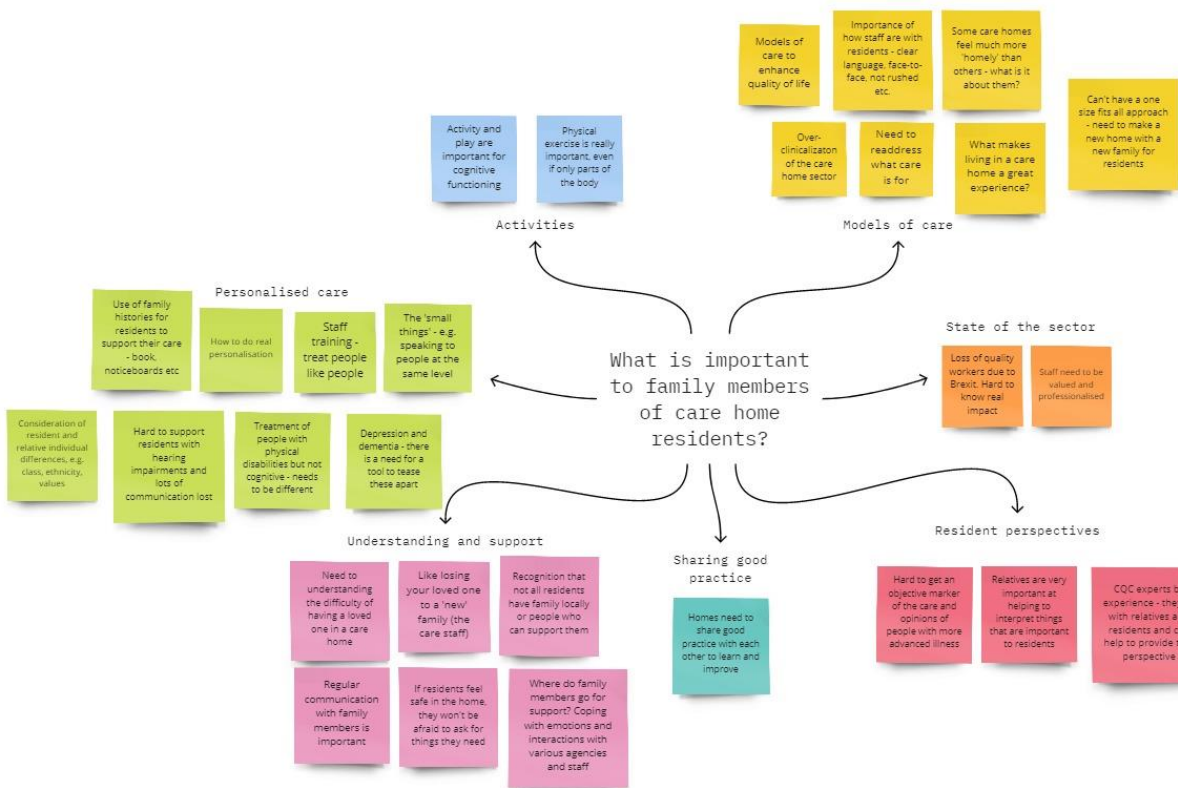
What is important to family members of care home residents?

Activities

Activity and play are important for cognitive functioning

Physical exercise is really important, even if only parts of the body

Models of care

Models of care to enhance quality of life

Importance of how staff are with residents - clear language, face-to-face, not rushed etc.

Some care homes feel much more 'homely' than others - what is it about them?

Can't have a one size fits all approach - need to make a new home with a new family for residents

Over-clinicalizaton of the care home sector

Need to readdress what care is for

What makes living in a care home a great experience?

Personalised care

Use of family histories for residents to support their care - book, noticeboards etc

How to do real personalisation

Staff training - treat people like people

The 'small things' - e.g. speaking to people at the same level

Consideration of resident and relative individual differences, e.g. class, ethnicity, values

Hard to support residents with hearing impairments and lots of communication lost

Treatment of people with physical disabilities but not cognitive - needs to be different

Depression and dementia - there is a need for a tool to tease these apart

State of the sector

Loss of quality workers due to Brexit. Hard to know real impact

Staff need to be valued and professionalised

Understanding and support

Need to understanding the difficulty of having a loved one in a care home

Like losing your loved one to a 'new' family (the care staff)

Recognition that not all residents have family locally or people who can support them

Regular communication with family members is important

If residents feel safe in the home, they won't be afraid to ask for things they need

Where do family members go for support? Coping with emotions and interactions with various agencies and staff

Sharing good practice

Homes need to share good practice with each other to learn and improve

Resident perspectives

Hard to get an objective marker of the care and opinions of people with more advanced illness

Relatives are very important at helping to interpret things that are important to residents

CQC experts b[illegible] experience - the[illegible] with relatives a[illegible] residents and c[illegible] help to provide t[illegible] perspective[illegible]